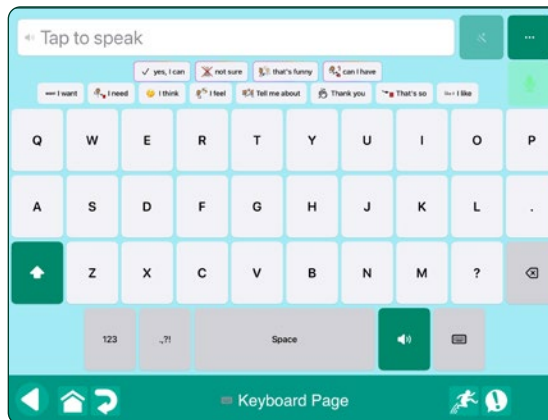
Tap to speak

...

yes, I can
not sure
that's funny
can I have

I want
I need
I think
I feel
Tell me about
Thank you
That's so
I like

Q W E R T Y U I O P

A S D F G H J K L .

Z X C V B N M ?

123
,?!
Space

Keyboard Page